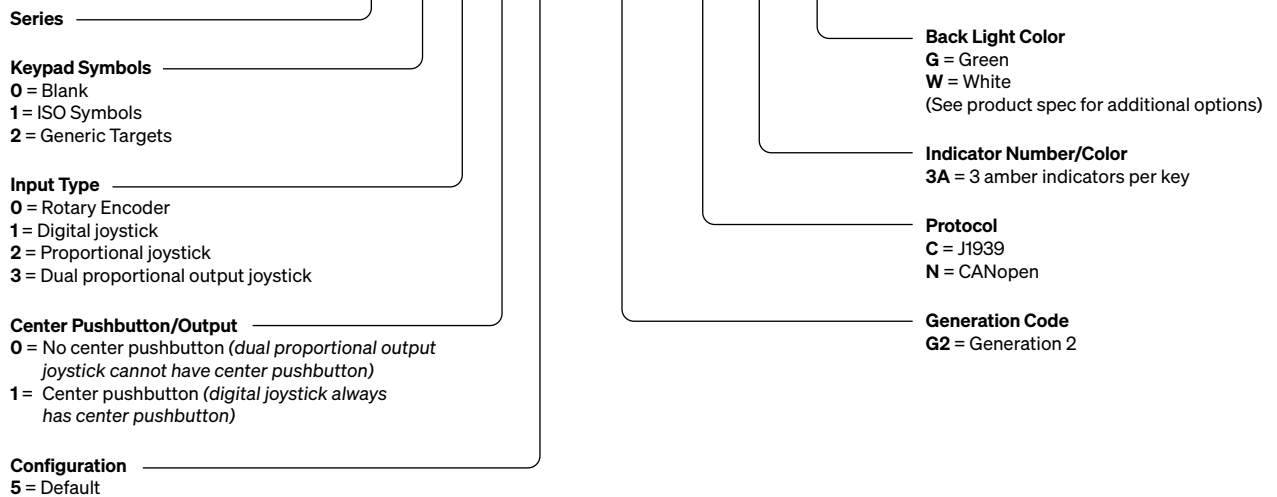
Series

Keypad Symbols
**0** = Blank
**1** = ISO Symbols
**2** = Generic Targets

Input Type
**0** = Rotary Encoder
**1** = Digital joystick
**2** = Proportional joystick
**3** = Dual proportional output joystick

Center Pushbutton/Output
**0** = No center pushbutton *(dual proportional output joystick cannot have center pushbutton)*
**1** = Center pushbutton *(digital joystick always has center pushbutton)*

Configuration
**5** = Default

Back Light Color
**G** = Green
**W** = White
(See product spec for additional options)

Indicator Number/Color
**3A** = 3 amber indicators per key

Protocol
**C** = J1939
**N** = CANopen

Generation Code
**G2** = Generation 2